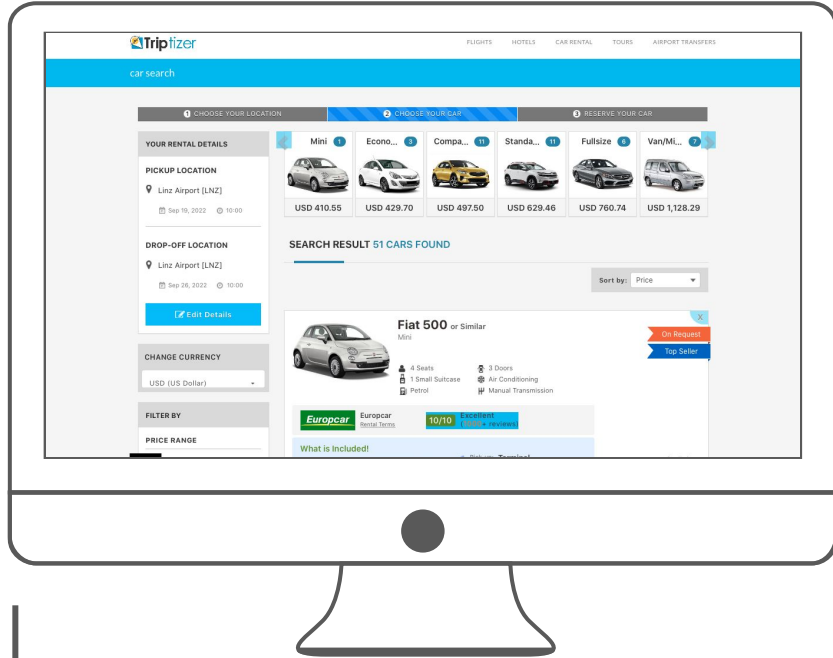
Triptizer

FLIGHTS HOTELS CAR RENTAL TOURS AIRPORT TRANSFERS

car search

1 CHOOSE YOUR LOCATION
2 CHOOSE YOUR CAR
3 RESERVE YOUR CAR

YOUR RENTAL DETAILS

PICKUP LOCATION

Linz Airport [LNZ]

Sep 19, 2022 10:00

DROP-OFF LOCATION

Linz Airport [LNZ]

Sep 28, 2022 10:00

Edit Details

CHANGE CURRENCY

USD (US Dollar)

FILTER BY

PRICE RANGE

| Mini 1 | Econo... 3 | Compa... 11 | Standa... 11 | Fullsize 6 | Van/Mi... 7 |
|---|---|---|---|---|---|
| USD 410.55 | USD 429.70 | USD 497.50 | USD 629.46 | USD 760.74 | USD 1,128.29 |

SEARCH RESULT 51 CARS FOUND

Sort by: Price

Fiat 500 or Similar
Mini

4 Seats
1 Small Suitcase
Petrol
3 Doors
Air Conditioning
Manual Transmission

On Request
Top Seller

Europcar
Europcar
Rental Terms
10/10 Excellent
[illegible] reviews

What is Included!
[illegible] Terminal